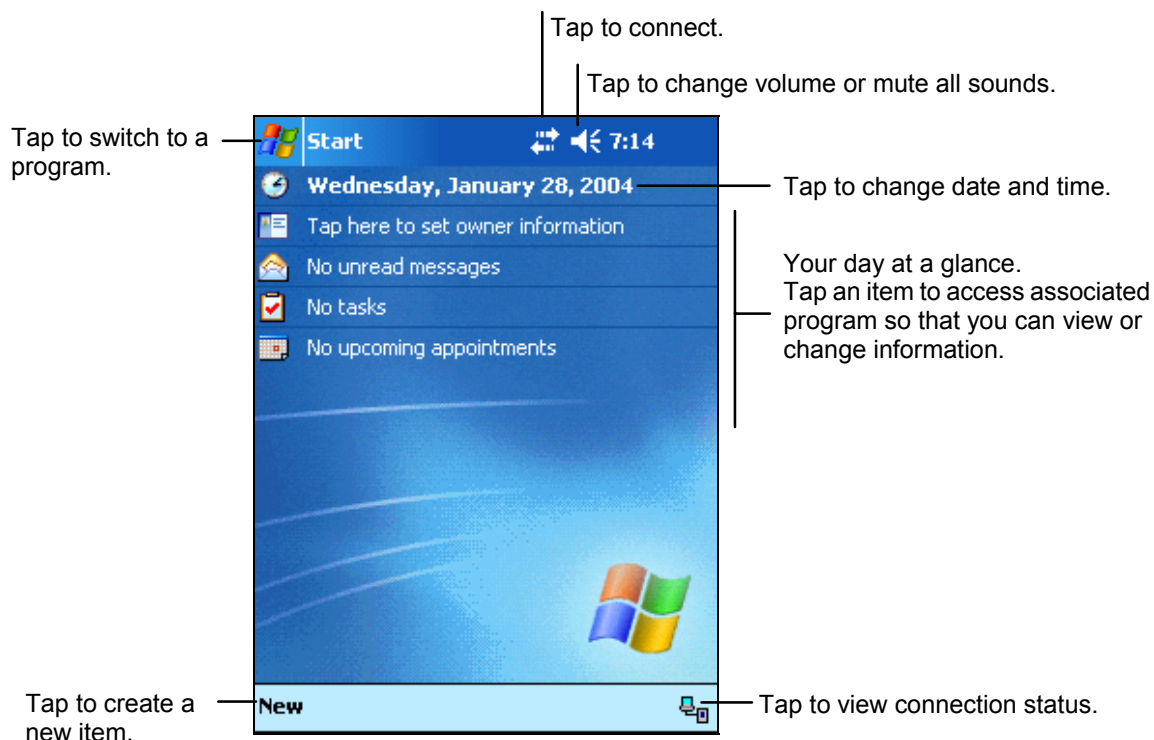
Tap to connect.

Tap to change volume or mute all sounds.

Tap to switch to a program.

Start

7:14

Wednesday, January 28, 2004

Tap to change date and time.

Tap here to set owner information

No unread messages

No tasks

No upcoming appointments

Your day at a glance.
Tap an item to access associated program so that you can view or change information.

Tap to create a new item.

New

Tap to view connection status.